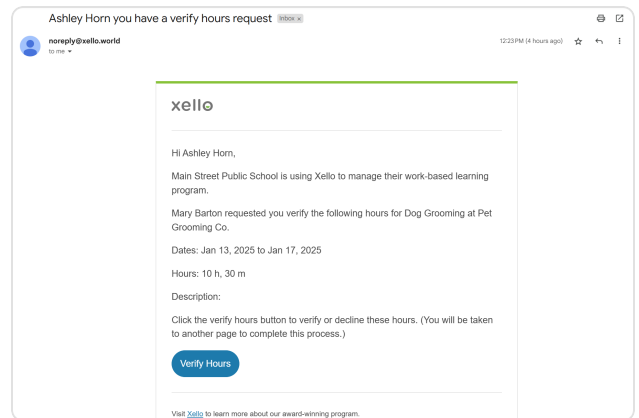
Ashley Horn you have a verify hours request Inbox ×

noreply@xello.world
to me

12:23 PM (4 hours ago)

xello

Hi Ashley Horn,

Main Street Public School is using Xello to manage their work-based learning program.

Mary Barton requested you verify the following hours for Dog Grooming at Pet Grooming Co.

Dates: Jan 13, 2025 to Jan 17, 2025

Hours: 10 h, 30 m

Description:

Click the verify hours button to verify or decline these hours. (You will be taken to another page to complete this process.)

Verify Hours

Visit Xello to learn more about our award-winning program.